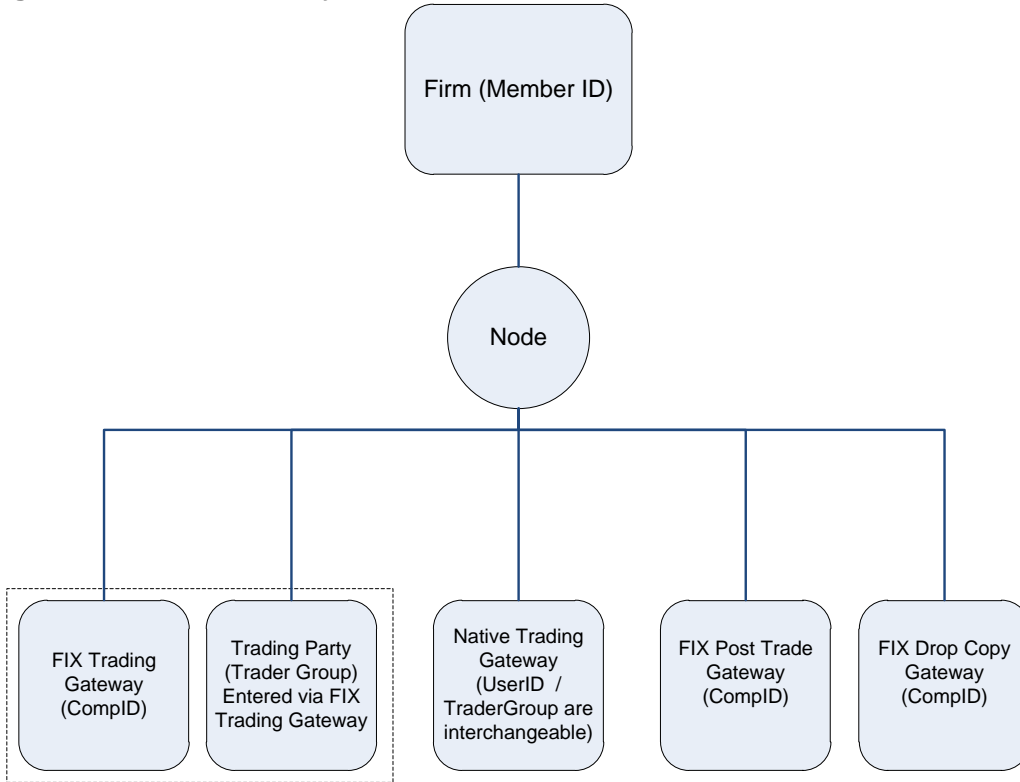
Firm (Member ID)

Node

FIX Trading Gateway (CompID)

Trading Party (Trader Group) Entered via FIX Trading Gateway

Native Trading Gateway (UserID / TraderGroup are interchangeable)

FIX Post Trade Gateway (CompID)

FIX Drop Copy Gateway (CompID)